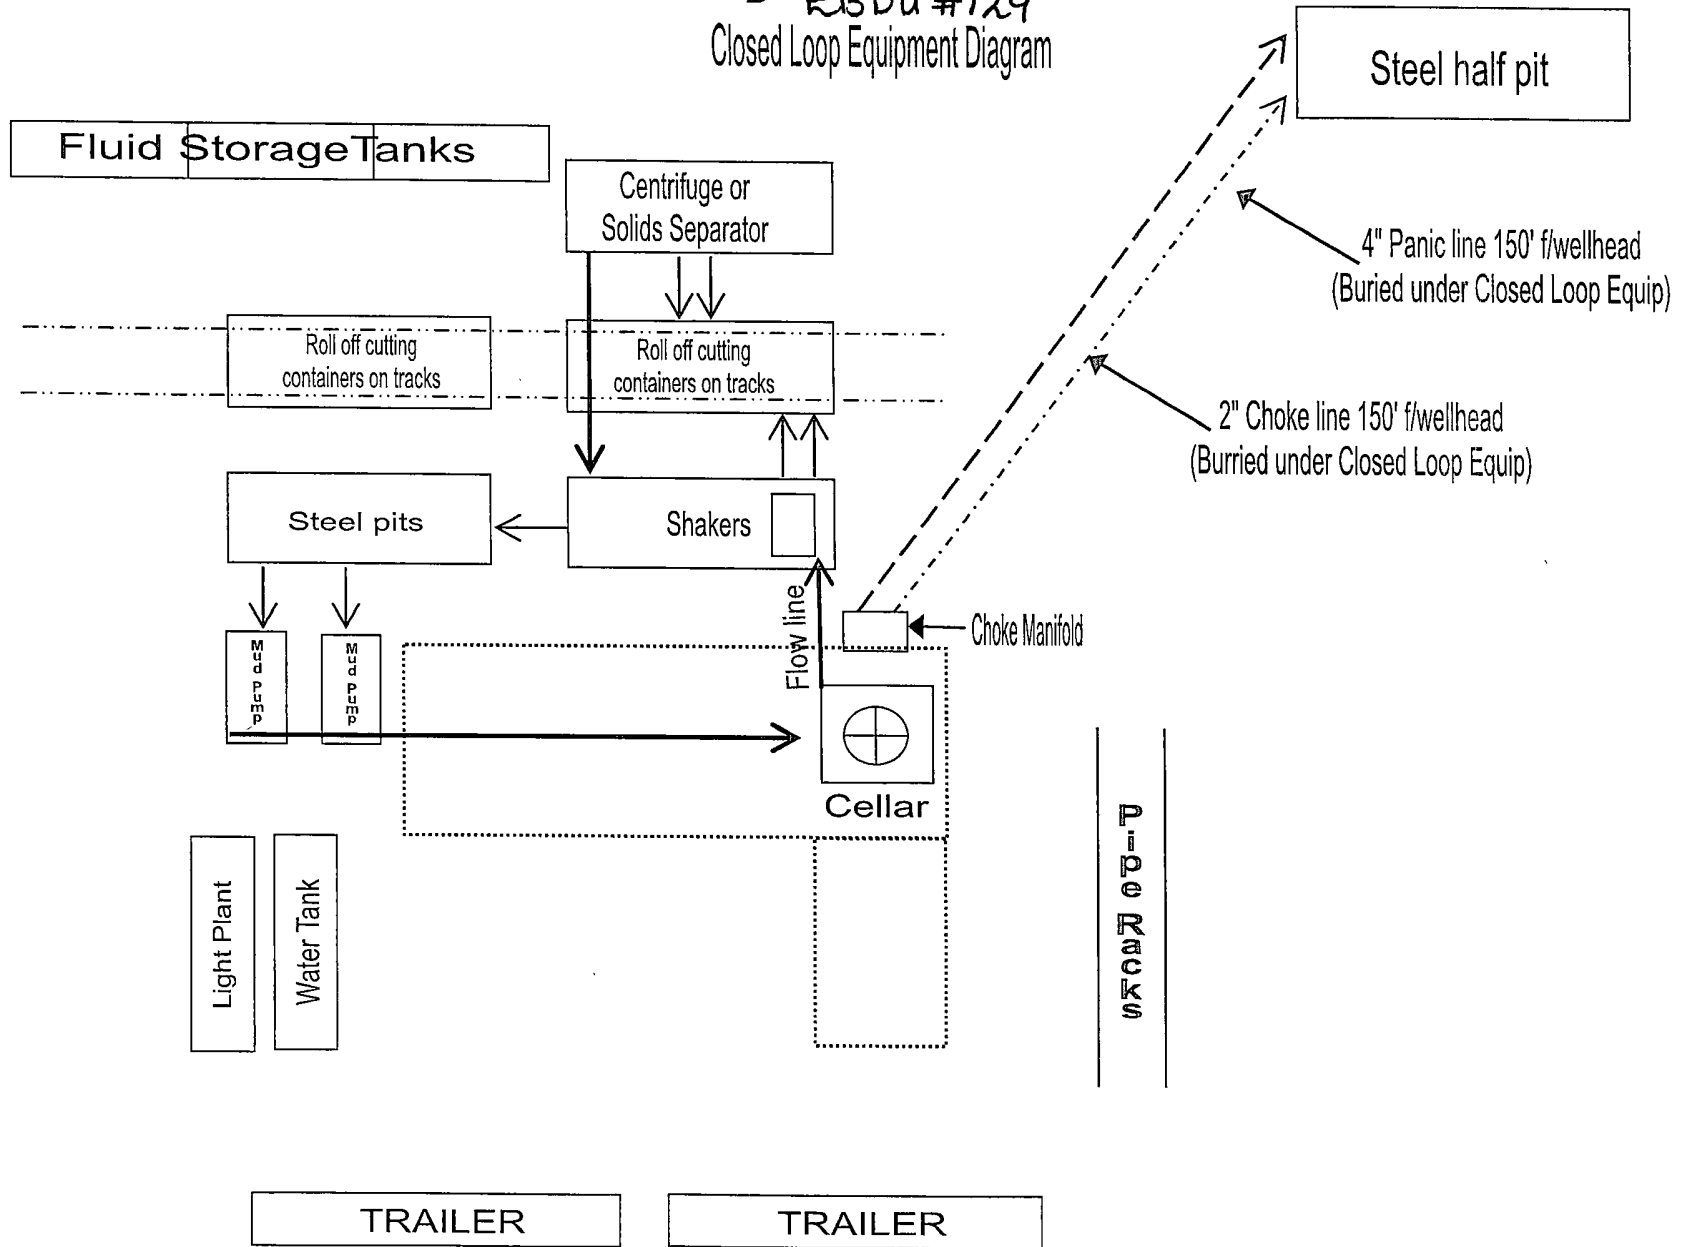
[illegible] #129
Closed Loop Equipment Diagram

Steel half pit

Fluid StorageTanks

Centrifuge or Solids Separator

4" Panic line 150' f/wellhead (Buried under Closed Loop Equip)

Roll off cutting containers on tracks

Roll off cutting containers on tracks

2" Choke line 150' f/wellhead (Burried under Closed Loop Equip)

Steel pits

Shakers

Flow line

Choke Manifold

Mud Pump

Mud Pump

Cellar

Pipe Racks

Light Plant

Water Tank

TRAILER

TRAILER